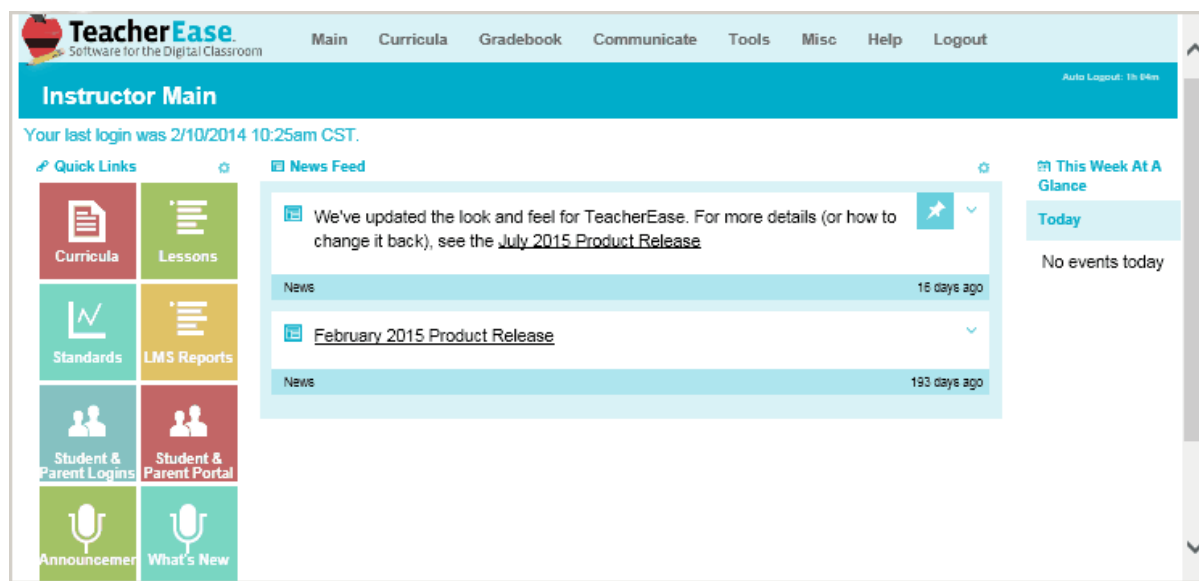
TeacherEase.
Software for the Digital Classroom

Main Curricula Gradebook Communicate Tools Misc Help Logout

Auto Logout: 1h 04m

Instructor Main

Your last login was 2/10/2014 10:25am CST.

Quick Links

Curricula
Lessons
Standards
LMS Reports
Student & Parent Logins
Student & Parent Portal
Announcemer
What's New

News Feed

We've updated the look and feel for TeacherEase. For more details (or how to change it back), see the July 2015 Product Release

News 16 days ago

February 2015 Product Release

News 193 days ago

This Week At A Glance

Today

No events today